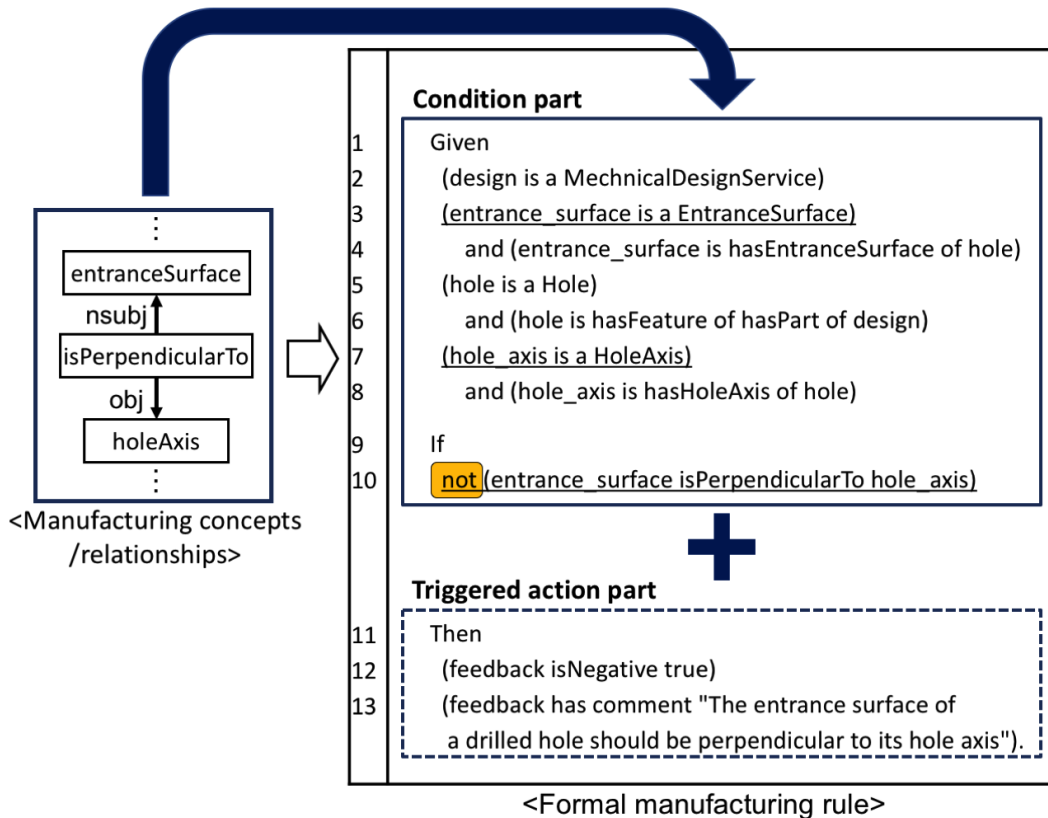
⋮
entranceSurface
nsubj
isPerpendicularTo
obj
holeAxis
⋮
<Manufacturing concepts /relationships>

Condition part

1 Given
2 (design is a MechnicalDesignService)
3 (entrance_surface is a EntranceSurface)
4 and (entrance_surface is hasEntranceSurface of hole)
5 (hole is a Hole)
6 and (hole is hasFeature of hasPart of design)
7 (hole_axis is a HoleAxis)
8 and (hole_axis is hasHoleAxis of hole)
9 If
10 not (entrance_surface isPerpendicularTo hole_axis)

Triggered action part

11 Then
12 (feedback isNegative true)
13 (feedback has comment "The entrance surface of a drilled hole should be perpendicular to its hole axis").

<Formal manufacturing rule>